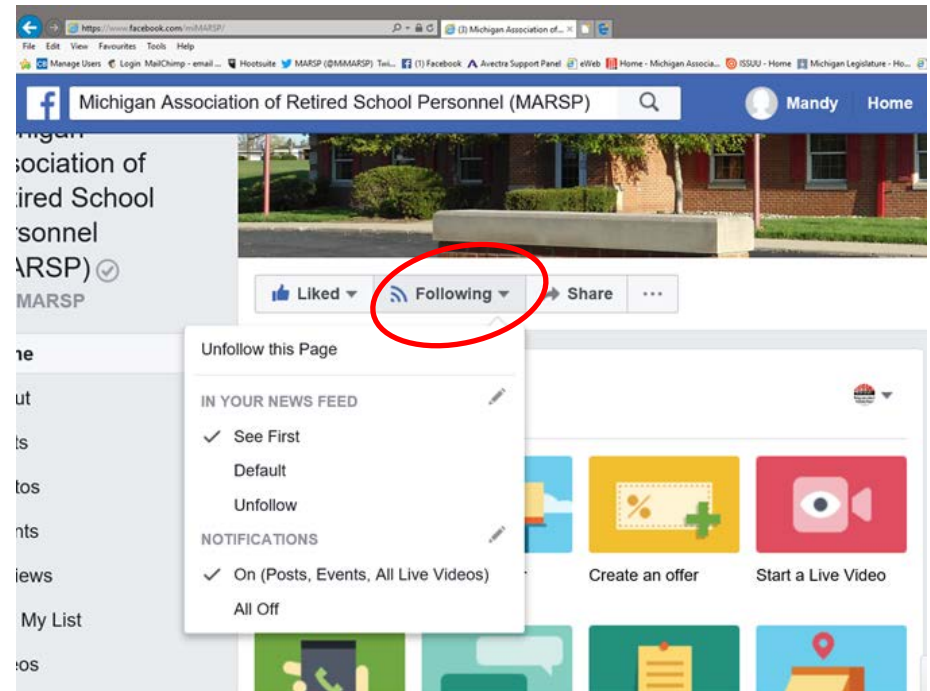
https://www.facebook.com/miMARSP/
(3) Michigan Association of...
File Edit View Favourites Tools Help
Manage Users Login MailChimp - email... Hootsuite MARSP (@MiMARSP) Twi... (1) Facebook Avectra Support Panel eWeb Home - Michigan Associa... ISSUU - Home Michigan Legislature - Ho...

Michigan Association of Retired School Personnel (MARSP)
Mandy Home

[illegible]
ssociation of
tired School
rsonnel
ARSP)
MARSP

ne
ut
ts
tos
nts
iews
My List
eos

Liked
Following
Share
···

Unfollow this Page
IN YOUR NEWS FEED
See First
Default
Unfollow
NOTIFICATIONS
On (Posts, Events, All Live Videos)
All Off

Create an offer
Start a Live Video